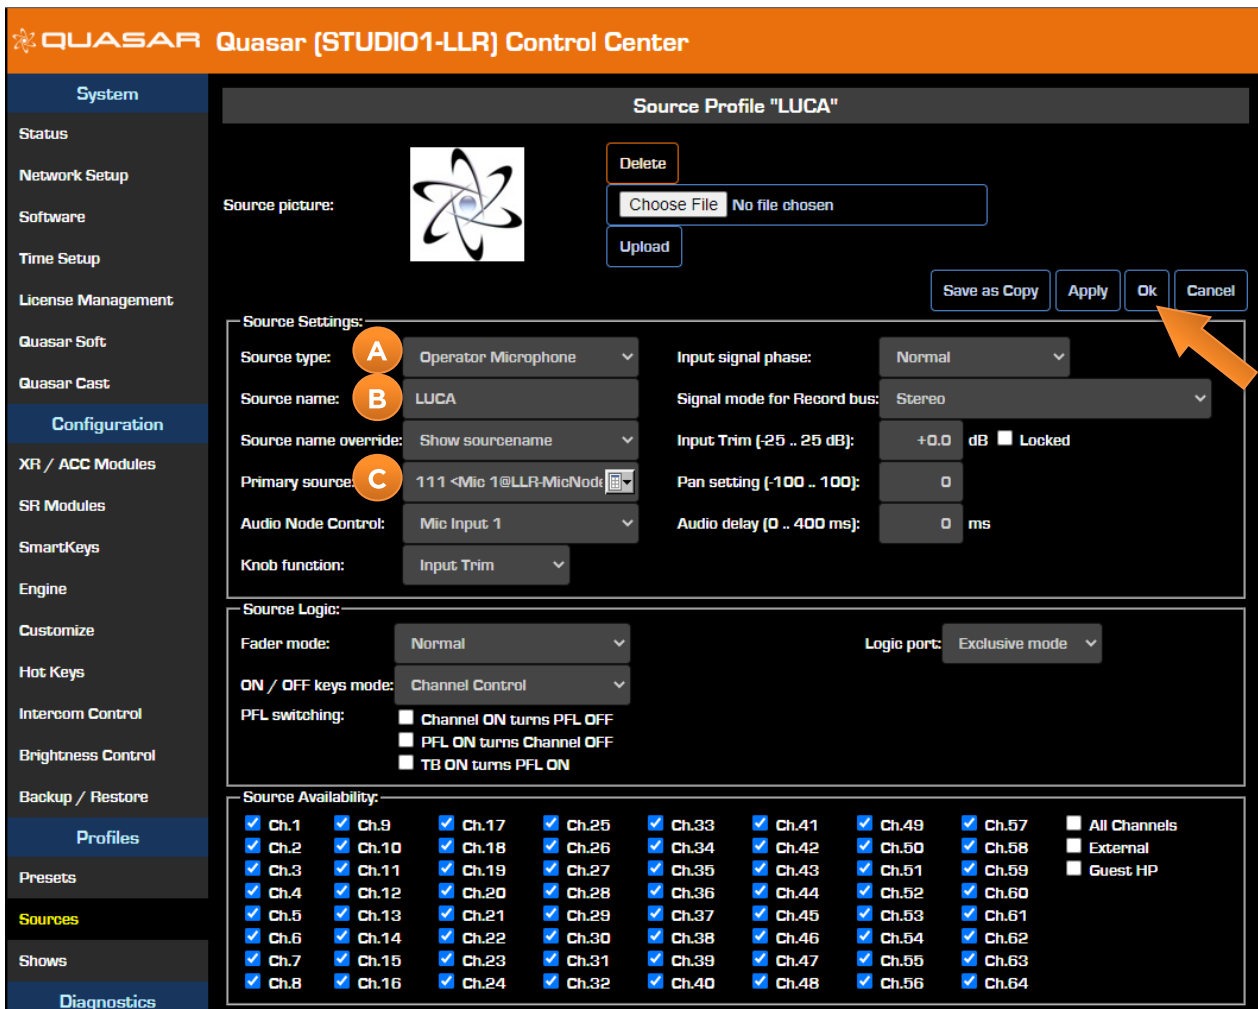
QUASAR Quasar (STUDIO1-LLR) Control Center

System
Status
Network Setup
Software
Time Setup
License Management
Quasar Soft
Quasar Cast
Configuration
XR / ACC Modules
SR Modules
SmartKeys
Engine
Customize
Hot Keys
Intercom Control
Brightness Control
Backup / Restore
Profiles
Presets
Sources
Shows
Diagnostics

Source Profile "LUCA"

Source picture:
Delete
Choose File No file chosen
Upload

Save as Copy Apply Ok Cancel

Source Settings:
Source type: A Operator Microphone
Source name: B LUCA
Source name override: Show sourcename
Primary source: C 111 <Mic 1@LLR-MicNode
Audio Node Control: Mic Input 1
Knob function: Input Trim
Input signal phase: Normal
Signal mode for Record bus: Stereo
Input Trim (-25 .. 25 dB): +0.0 dB Locked
Pan setting (-100 .. 100): 0
Audio delay (0 .. 400 ms): 0 ms

Source Logic:
Fader mode: Normal
Logic port: Exclusive mode
ON / OFF keys mode: Channel Control
PFL switching:
Channel ON turns PFL OFF
PFL ON turns Channel OFF
TB ON turns PFL ON

Source Availability:
Ch.1 Ch.2 Ch.3 Ch.4 Ch.5 Ch.6 Ch.7 Ch.8
Ch.9 Ch.10 Ch.11 Ch.12 Ch.13 Ch.14 Ch.15 Ch.16
Ch.17 Ch.18 Ch.19 Ch.20 Ch.21 Ch.22 Ch.23 Ch.24
Ch.25 Ch.26 Ch.27 Ch.28 Ch.29 Ch.30 Ch.31 Ch.32
Ch.33 Ch.34 Ch.35 Ch.36 Ch.37 Ch.38 Ch.39 Ch.40
Ch.41 Ch.42 Ch.43 Ch.44 Ch.45 Ch.46 Ch.47 Ch.48
Ch.49 Ch.50 Ch.51 Ch.52 Ch.53 Ch.54 Ch.55 Ch.56
Ch.57 Ch.58 Ch.59 Ch.60 Ch.61 Ch.62 Ch.63 Ch.64
All Channels
External
Guest HP